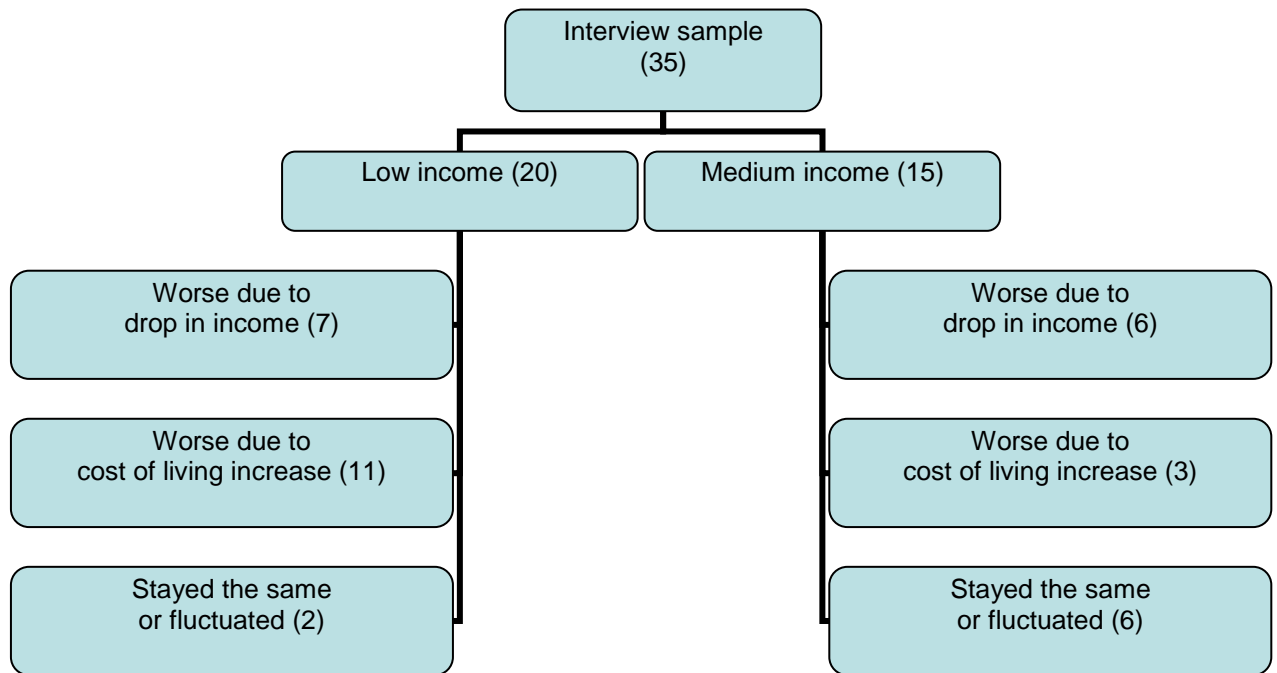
Interview sample
(35)

Low income (20)

Medium income (15)

Worse due to
drop in income (7)

Worse due to
cost of living increase (11)

Stayed the same
or fluctuated (2)

Worse due to
drop in income (6)

Worse due to
cost of living increase (3)

Stayed the same
or fluctuated (6)